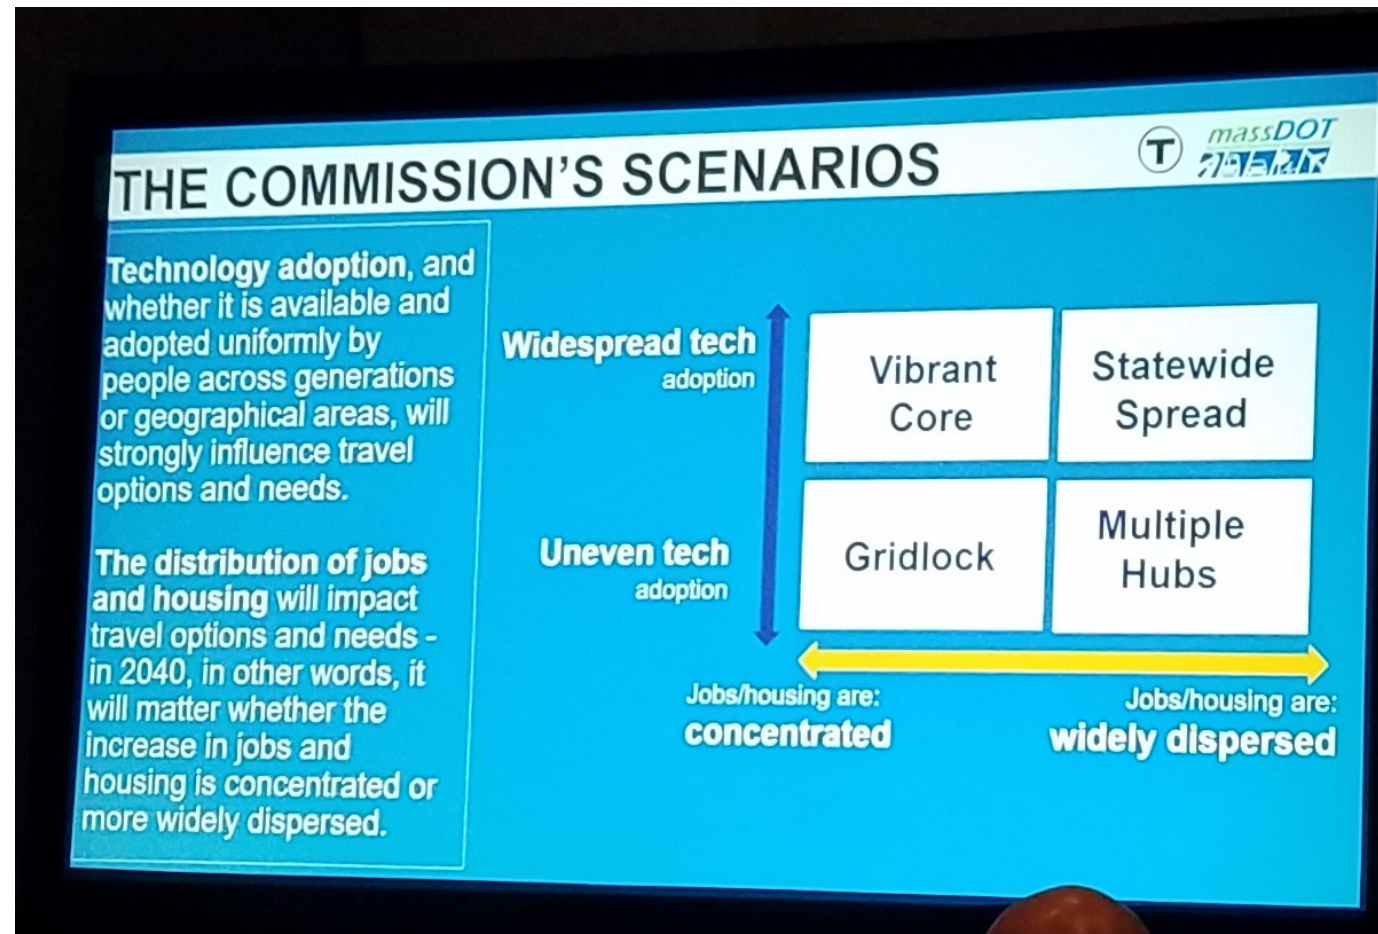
THE COMMISSION'S SCENARIOS

T massDOT

Technology adoption, and whether it is available and adopted uniformly by people across generations or geographical areas, will strongly influence travel options and needs.

The distribution of jobs and housing will impact travel options and needs - in 2040, in other words, it will matter whether the increase in jobs and housing is concentrated or more widely dispersed.

Widespread tech adoption

Uneven tech adoption

| Vibrant Core | Statewide Spread |
|---|---|
| Gridlock | Multiple Hubs |

Jobs/housing are: concentrated

Jobs/housing are: widely dispersed